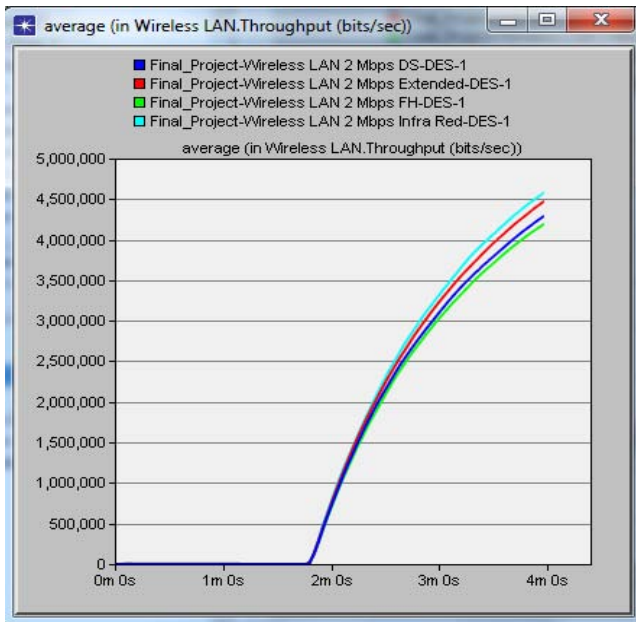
average (in Wireless LAN.Throughput (bits/sec))

Final_Project-Wireless LAN 2 Mbps DS-DES-1
Final_Project-Wireless LAN 2 Mbps Extended-DES-1
Final_Project-Wireless LAN 2 Mbps FH-DES-1
Final_Project-Wireless LAN 2 Mbps Infra Red-DES-1

average (in Wireless LAN.Throughput (bits/sec))

5,000,000
4,500,000
4,000,000
3,500,000
3,000,000
2,500,000
2,000,000
1,500,000
1,000,000
500,000
0

0m 0s
1m 0s
2m 0s
3m 0s
4m 0s